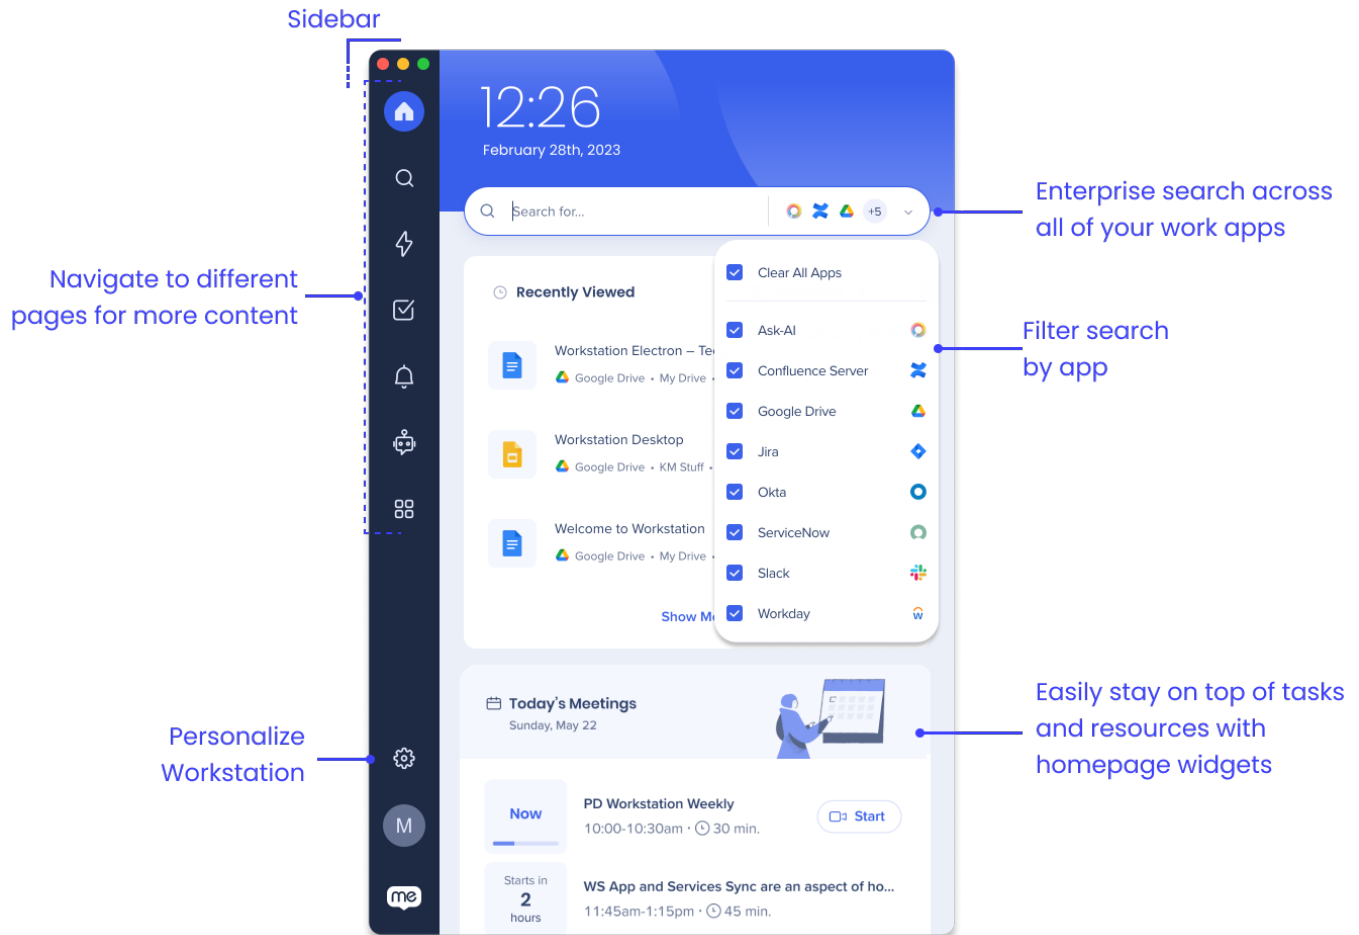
Sidebar

Navigate to different pages for more content

Personalize Workstation

12:26
February 28th, 2023

Search for...

+5

Enterprise search across all of your work apps

Filter search by app

Easily stay on top of tasks and resources with homepage widgets

Recently Viewed

Workstation Electron – Te
Google Drive • My Drive •

Workstation Desktop
Google Drive • KM Stuff •

Welcome to Workstation
Google Drive • My Drive •

Show M

Clear All Apps
Ask-AI
Confluence Server
Google Drive
Jira
Okta
ServiceNow
Slack
Workday

Today's Meetings
Sunday, May 22

Now
PD Workstation Weekly
10:00-10:30am · 30 min.
Start

Starts in
2
hours
WS App and Services Sync are an aspect of ho...
11:45am-1:15pm · 45 min.

M

me